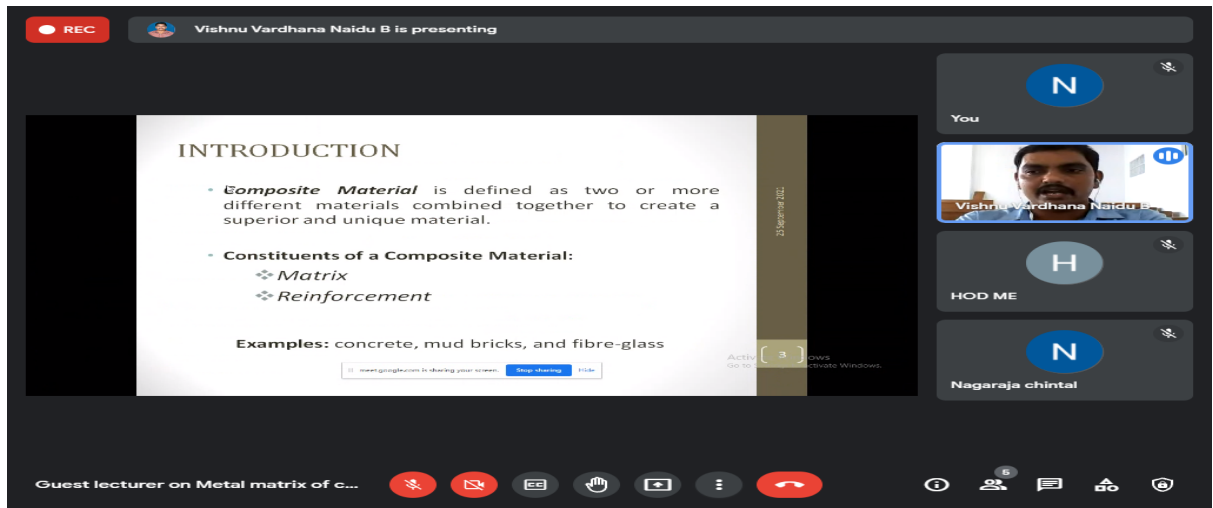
REC

Vishnu Vardhana Naidu B is presenting

INTRODUCTION

• Composite Material is defined as two or more different materials combined together to create a superior and unique material.

• Constituents of a Composite Material:
Matrix
Reinforcement

Examples: concrete, mud bricks, and fibre-glass

25 September 2022

3

Activ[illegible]ows
Go to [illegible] activate Windows.

meet.google.com is sharing your screen. Stop sharing Hide

N
You

Vishnu Vardhana Naidu B

H
HOD ME

N
Nagaraja chintal

Guest lecturer on Metal matrix of c...

6